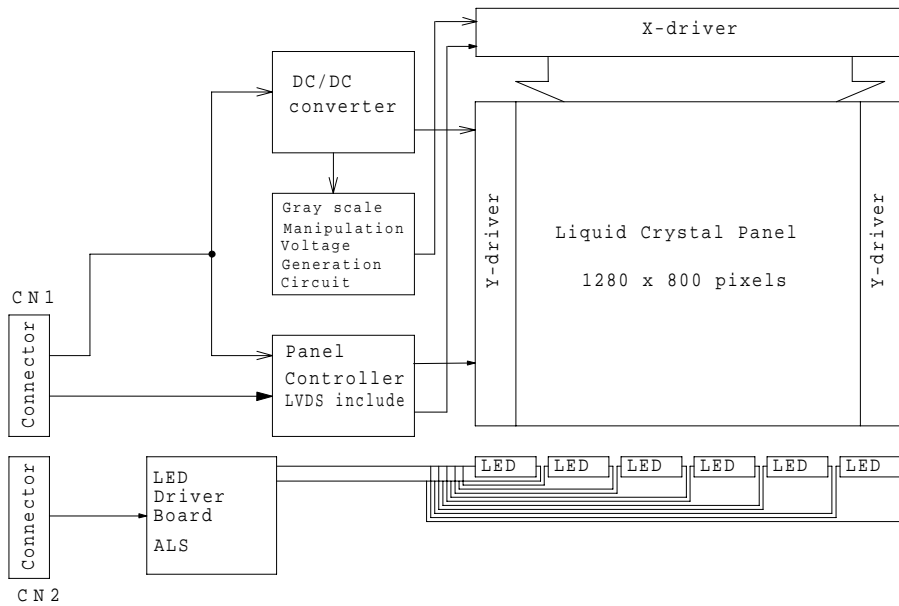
X-driver

DC/DC converter

Gray scale Manipulation Voltage Generation Circuit

Y-driver

Liquid Crystal Panel

1280 x 800 pixels

Y-driver

CN1

Connector

Panel Controller LVDS include

Connector

CN2

LED Driver Board

ALS

LED

LED

LED

LED

LED

LED